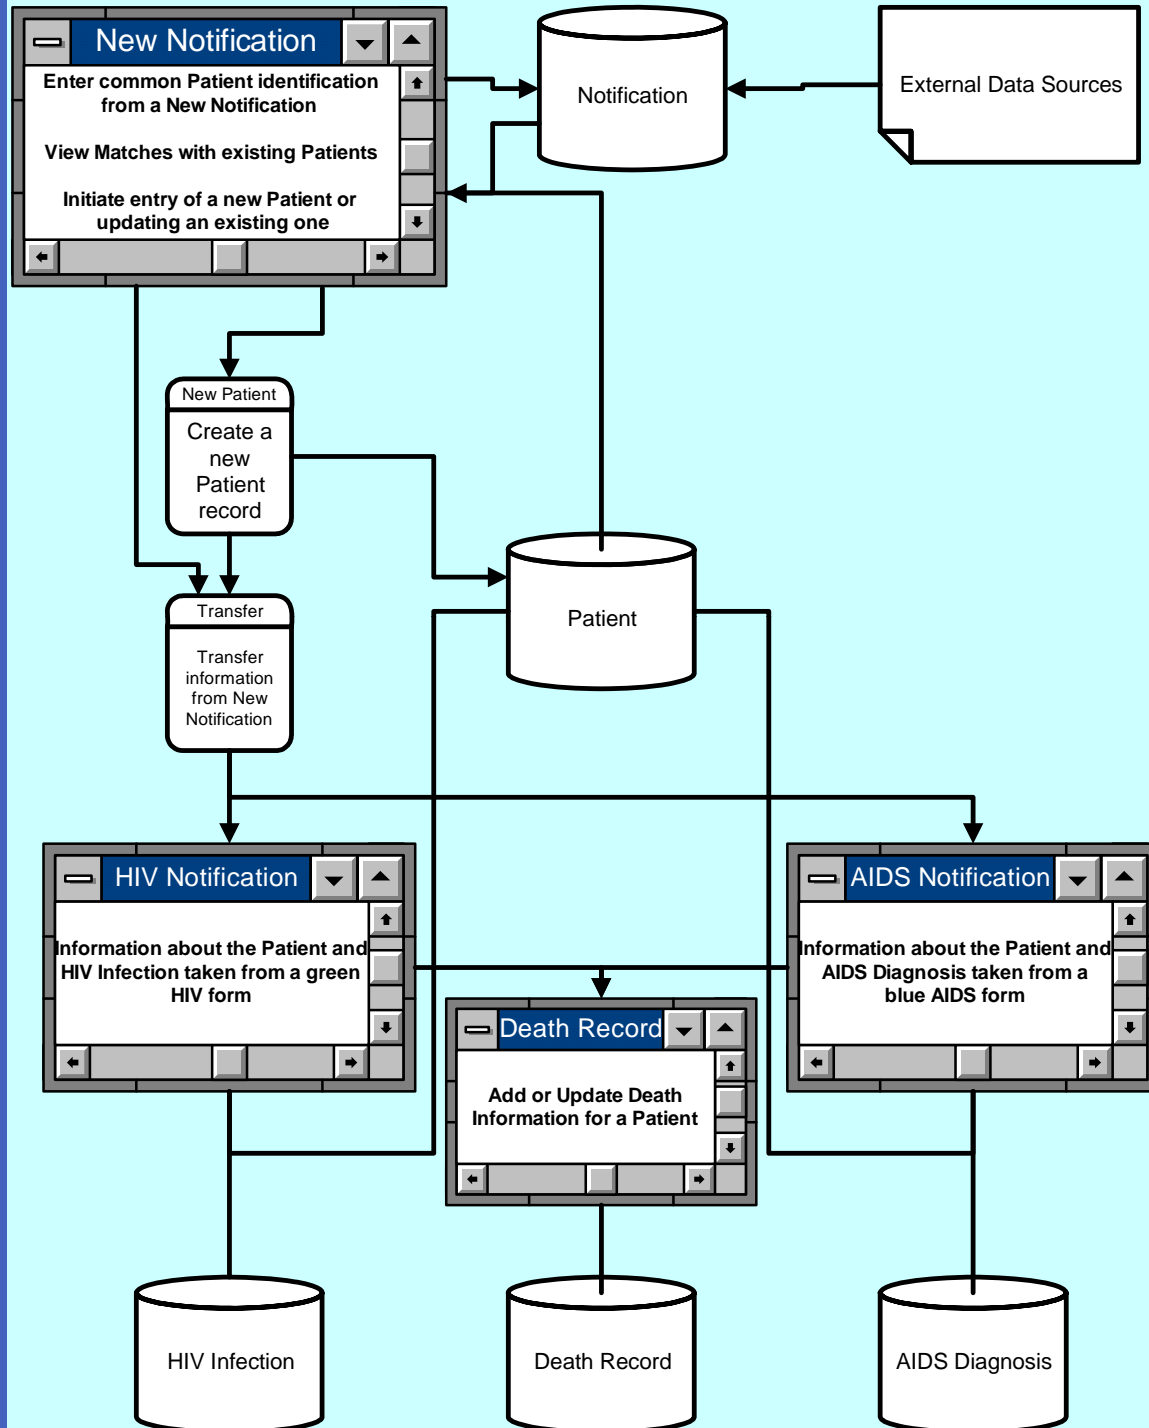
New Notification

Enter common Patient identification from a New Notification

View Matches with existing Patients

Initiate entry of a new Patient or updating an existing one

Notification

External Data Sources

New Patient

Create a new Patient record

Transfer

Transfer information from New Notification

Patient

HIV Notification

Information about the Patient and HIV Infection taken from a green HIV form

AIDS Notification

Information about the Patient and AIDS Diagnosis taken from a blue AIDS form

Death Record

Add or Update Death Information for a Patient

HIV Infection

Death Record

AIDS Diagnosis